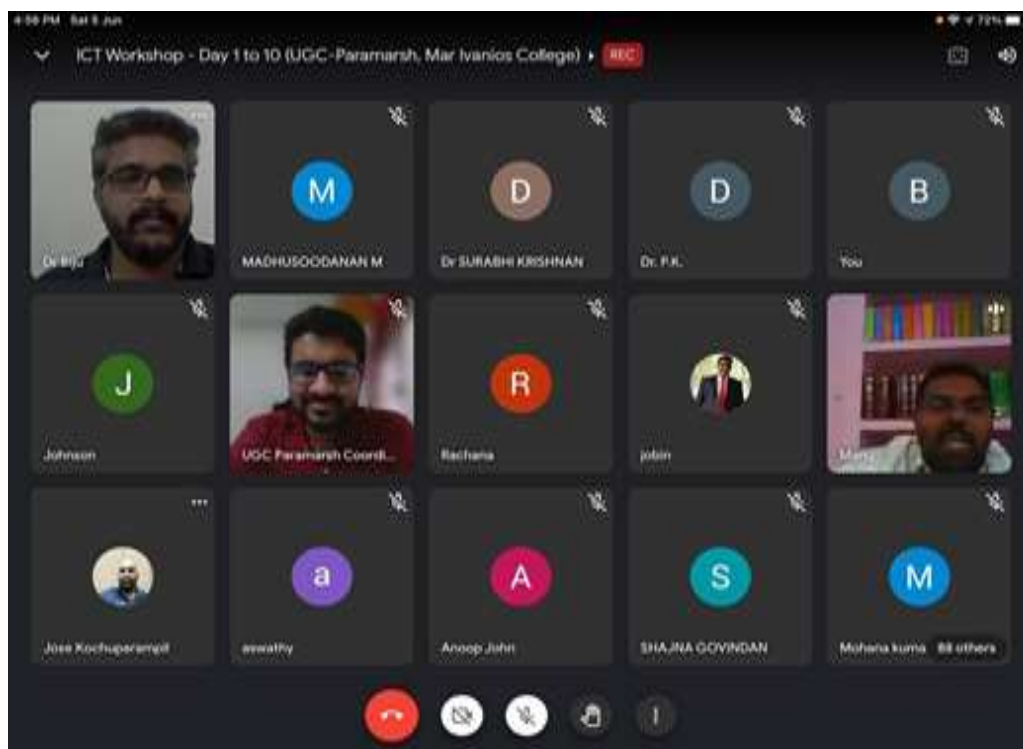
4:58 PM Sat 5 Jun

72%

ICT Workshop - Day 1 to 10 (UGC-Paramarsh, Mar Ivanios College) REC

Dr Biju

M
MADHUSOODANAN M

D
Dr SURABHI KRISHNAN

D
Dr. P.K.

B
You

J
Johnson

UGC Paramarsh Coordi...

R
Rachana

jobin

Manu

Jose Kochuparampil

a
aswathy

A
Anoop John

S
SHAJNA GOVINDAN

M
Mohana kuma

88 others